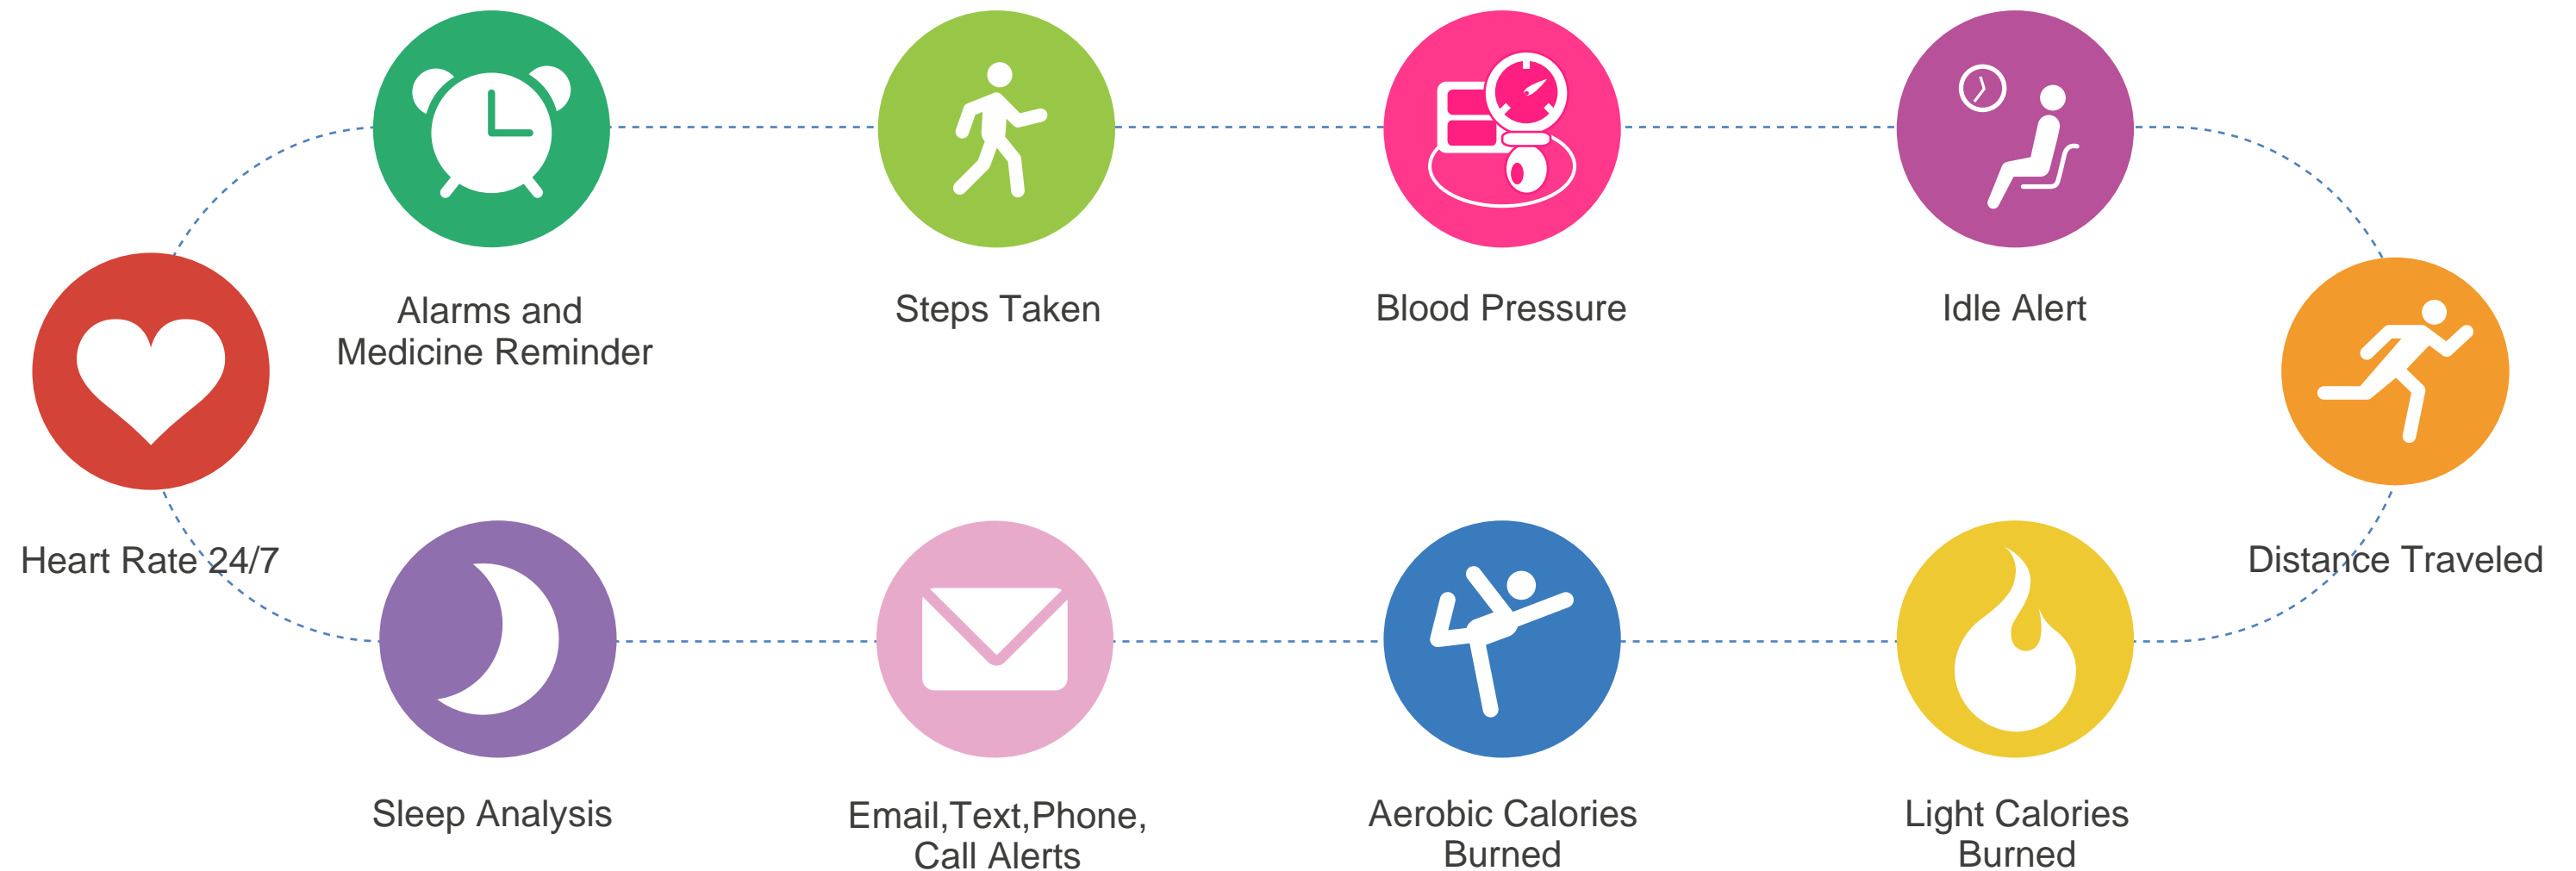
Alarms and Medicine Reminder

Steps Taken

Blood Pressure

Idle Alert

Heart Rate 24/7

Distance Traveled

Sleep Analysis

Email,Text,Phone, Call Alerts

Aerobic Calories Burned

Light Calories Burned